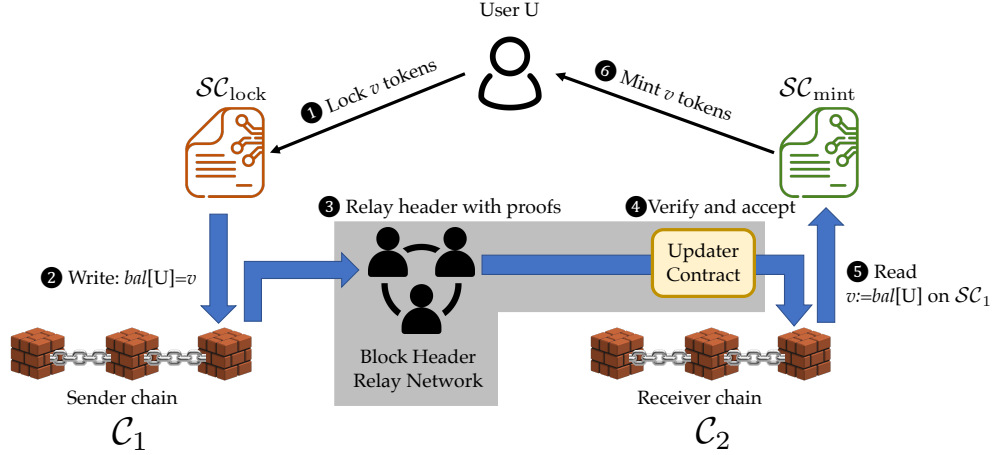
User U

$\mathcal{SC}_{\text{lock}}$

❶ Lock $v$ tokens

❻ Mint $v$ tokens

$\mathcal{SC}_{\text{mint}}$

❸ Relay header with proofs

❹ Verify and accept

❷ Write: $bal$[U]=$v$

Updater Contract

❺ Read $v$:=$bal$[U] on $\mathcal{SC}_1$

Block Header Relay Network

Sender chain

$\mathcal{C}_1$

Receiver chain

$\mathcal{C}_2$